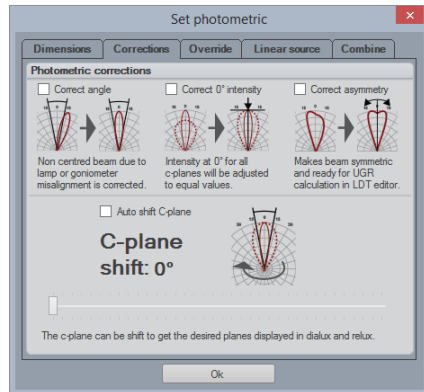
Set photometric

Dimensions | Corrections | Override | Linear source | Combine

Photometric corrections

Correct angle

Non centred beam due to lamp or goniometer misalignment is corrected.

Correct 0° intensity

Intensity at 0° for all c-planes will be adjusted to equal values.

Correct asymmetry

Makes beam symmetric and ready for UGR calculation in LDT editor.

Auto shift C-plane

C-plane shift: 0°

The c-plane can be shift to get the desired planes displayed in dialux and relux.

Ok